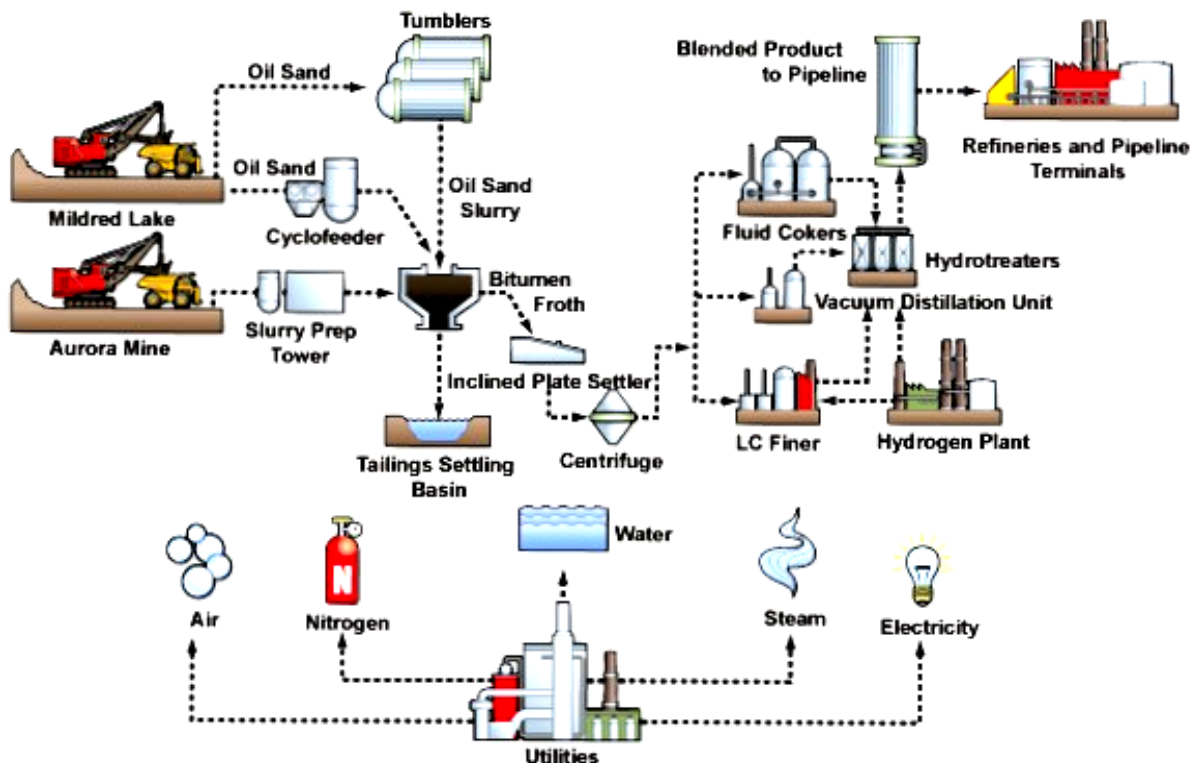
Tumblers

Oil Sand

Blended Product to Pipeline

Refineries and Pipeline Terminals

Oil Sand

Oil Sand Slurry

Mildred Lake

Cyclofeeder

Fluid Cokers

Hydrotreaters

Bitumen Froth

Vacuum Distillation Unit

Aurora Mine

Slurry Prep Tower

Inclined Plate Settler

Tailings Settling Basin

Centrifuge

LC Finer

Hydrogen Plant

Water

N

Air

Nitrogen

Steam

Electricity

Utilities